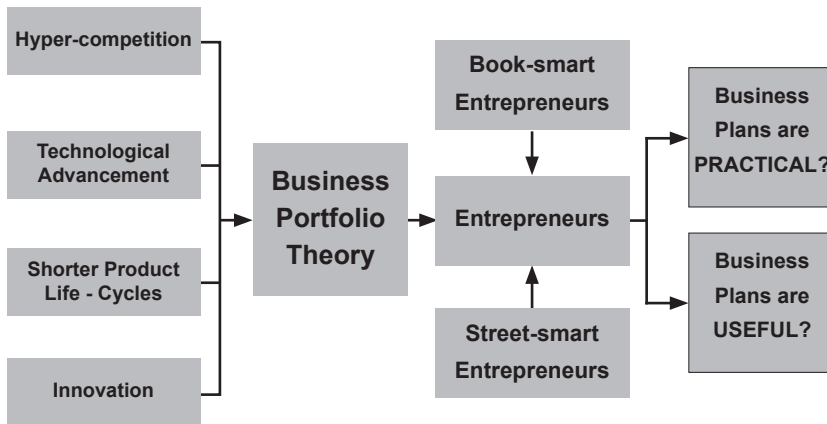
Hyper-competition

Technological Advancement

Shorter Product Life - Cycles

Innovation

Business Portfolio Theory

Book-smart Entrepreneurs

Entrepreneurs

Street-smart Entrepreneurs

Business Plans are PRACTICAL?

Business Plans are USEFUL?